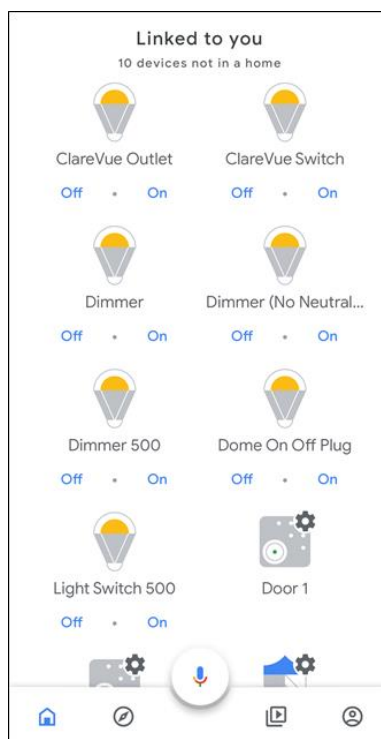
Linked to you
10 devices not in a home

ClareVue Outlet
Off • On

ClareVue Switch
Off • On

Dimmer
Off • On

Dimmer (No Neutral...
Off • On

Dimmer 500
Off • On

Dome On Off Plug
Off • On

Light Switch 500
Off • On

Door 1